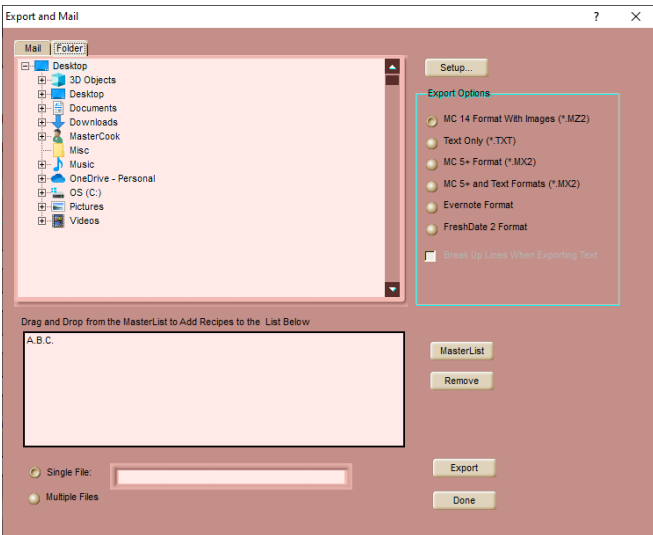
Export and Mail

?

Mail

Folder

Desktop

3D Objects

Desktop

Documents

Downloads

MasterCook

Misc

Music

OneDrive - Personal

OS (C:)

Pictures

Videos

Setup...

Export Options

MC 14 Format With Images (*.MZ2)

Text Only (*.TXT)

MC 5+ Format (*.MX2)

MC 5+ and Text Formats (*.MX2)

Evernote Format

FreshDate 2 Format

Break Up Lines When Exporting Text

Drag and Drop from the MasterList to Add Recipes to the List Below

A.B.C.

MasterList

Remove

Single File:

Multiple Files

Export

Done